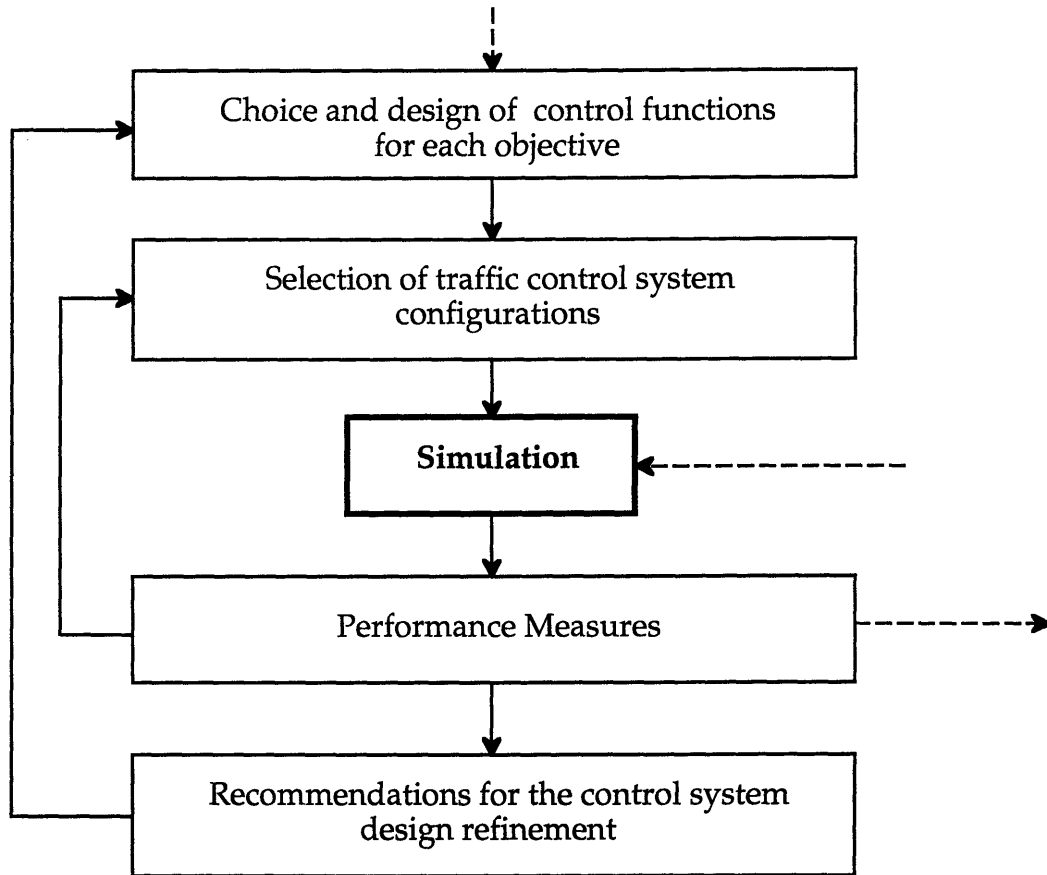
Choice and design of control functions for each objective

Selection of traffic control system configurations

Simulation

Performance Measures

Recommendations for the control system design refinement